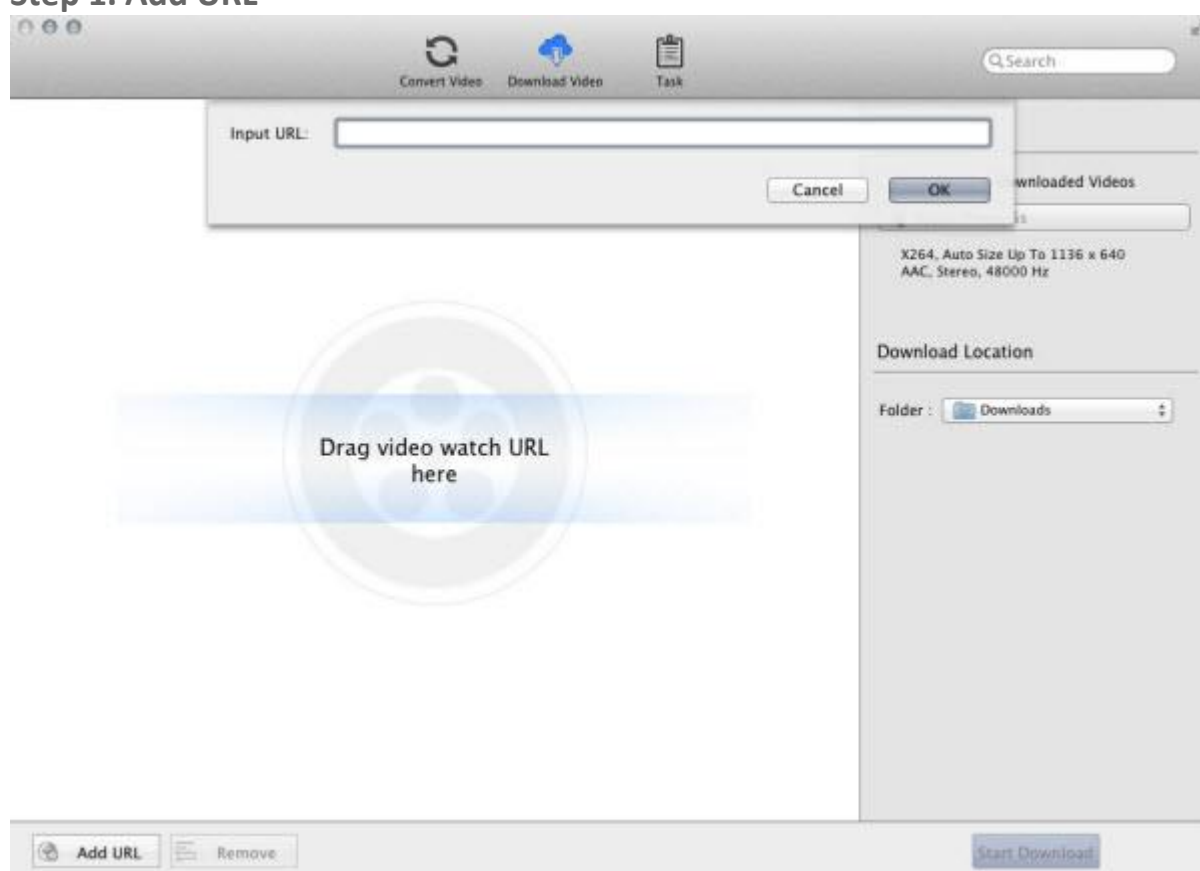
Step 1. Add URL

Convert Video Download Video Task

Search

Input URL:

Cancel OK

wnloaded Videos

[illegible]

X264, Auto Size Up To 1136 x 640
AAC, Stereo, 48000 Hz

Download Location

Folder : Downloads

Drag video watch URL here

Add URL Remove

Start Download